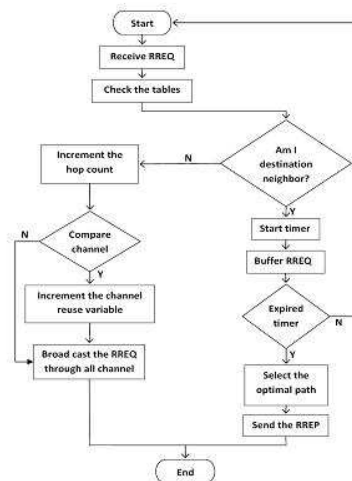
Start

Receive RREQ

Check the tables

Am I destination neighbor?

N

Y

Increment the hop count

Compare channel

N

Y

Increment the channel reuse variable

Broad cast the RREQ through all channel

Start timer

Buffer RREQ

Expired timer

N

Y

Select the optimal path

Send the RREP

End